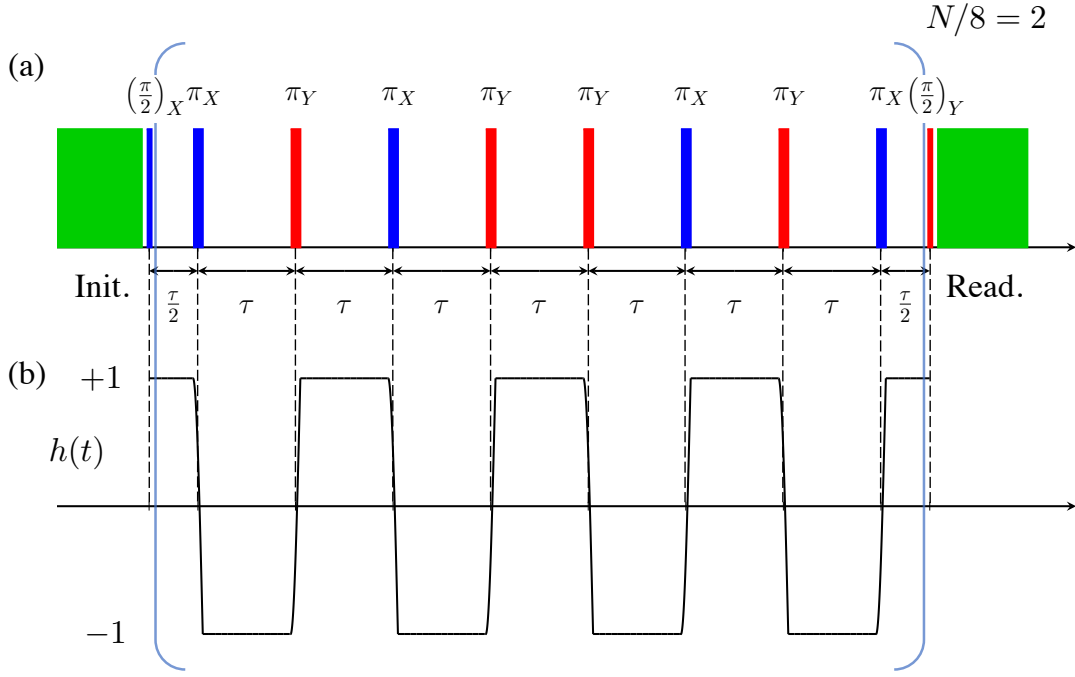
$N/8 = 2$

(a)

$\left(\frac{\pi}{2}\right)_X$ $\pi_X$ $\pi_Y$ $\pi_X$ $\pi_Y$ $\pi_Y$ $\pi_X$ $\pi_Y$ $\pi_X$ $\left(\frac{\pi}{2}\right)_Y$

Init. $\frac{\tau}{2}$ $\tau$ $\tau$ $\tau$ $\tau$ $\tau$ $\tau$ $\tau$ $\frac{\tau}{2}$ Read.

(b) $+1$

$h(t)$

$-1$